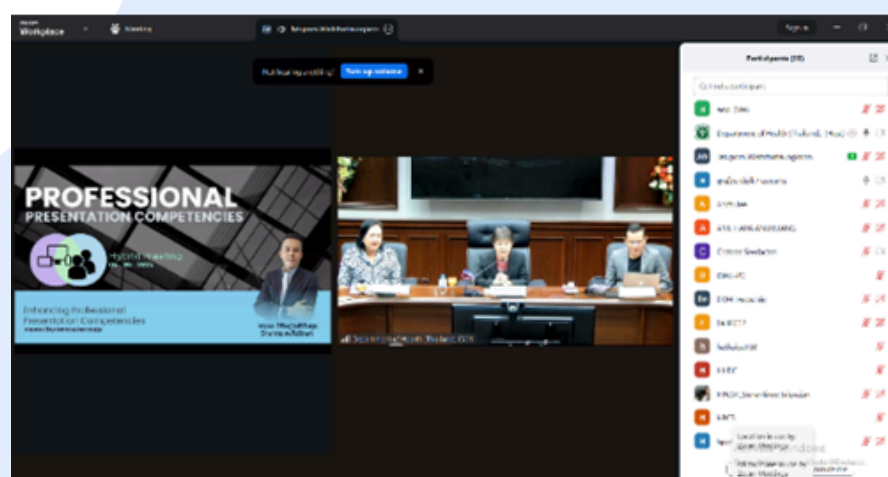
Workplace

Meeting

Sign in

Put having trouble? Turn up volume

Participants (35)

Find a participant

PROFESSIONAL
PRESENTATION COMPETENCIES

Hybrid Meeting

Enhancing Professional
Presentation Competencies

Department of Health (Thailand)

Department of Health (Thailand, Hua)

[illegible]

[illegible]

Chalee Sasitorn

DOH-PC

DOH Hospitals

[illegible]